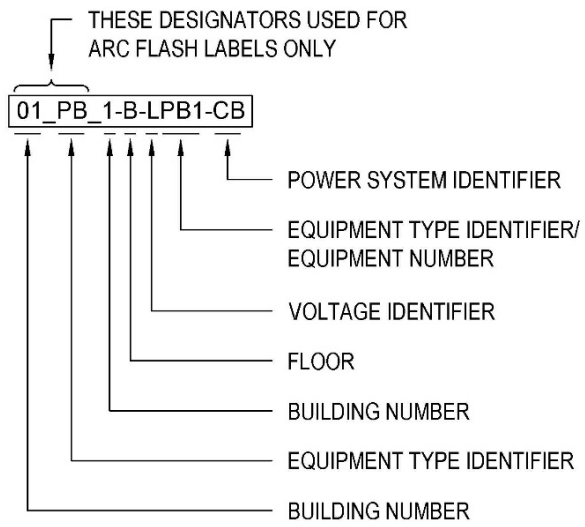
THESE DESIGNATORS USED FOR ARC FLASH LABELS ONLY

01_PB_1-B-LPB1-CB

POWER SYSTEM IDENTIFIER

EQUIPMENT TYPE IDENTIFIER/ EQUIPMENT NUMBER

VOLTAGE IDENTIFIER

FLOOR

BUILDING NUMBER

EQUIPMENT TYPE IDENTIFIER

BUILDING NUMBER